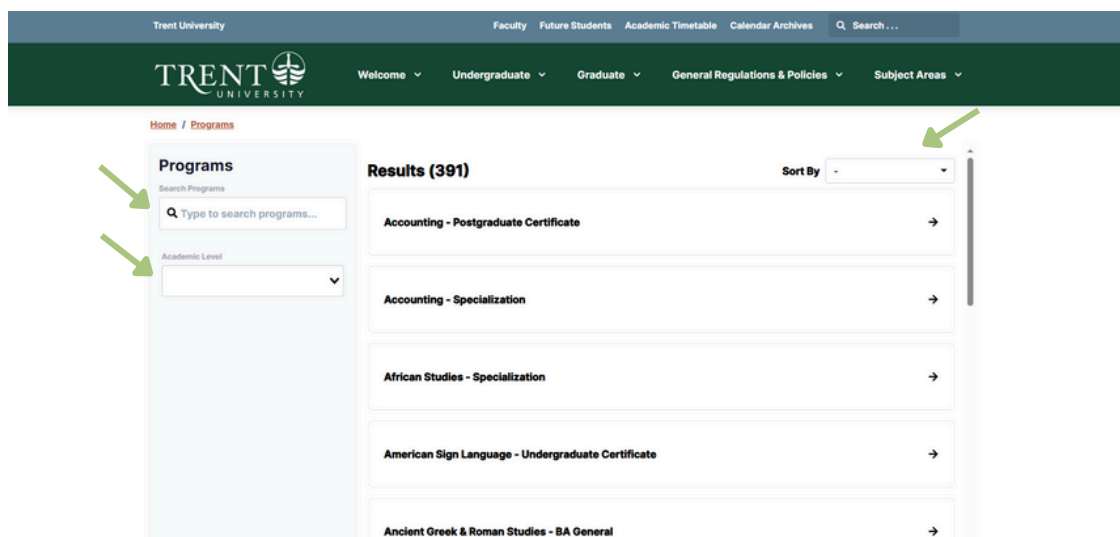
Trent University

Faculty Future Students Academic Timetable Calendar Archives Search...

TRENT UNIVERSITY

Welcome Undergraduate Graduate General Regulations & Policies Subject Areas

Home / Programs

Programs

Search Programs

Type to search programs...

Academic Level

Results (391)

Sort By -

Accounting - Postgraduate Certificate

Accounting - Specialization

African Studies - Specialization

American Sign Language - Undergraduate Certificate

Ancient Greek & Roman Studies - BA General